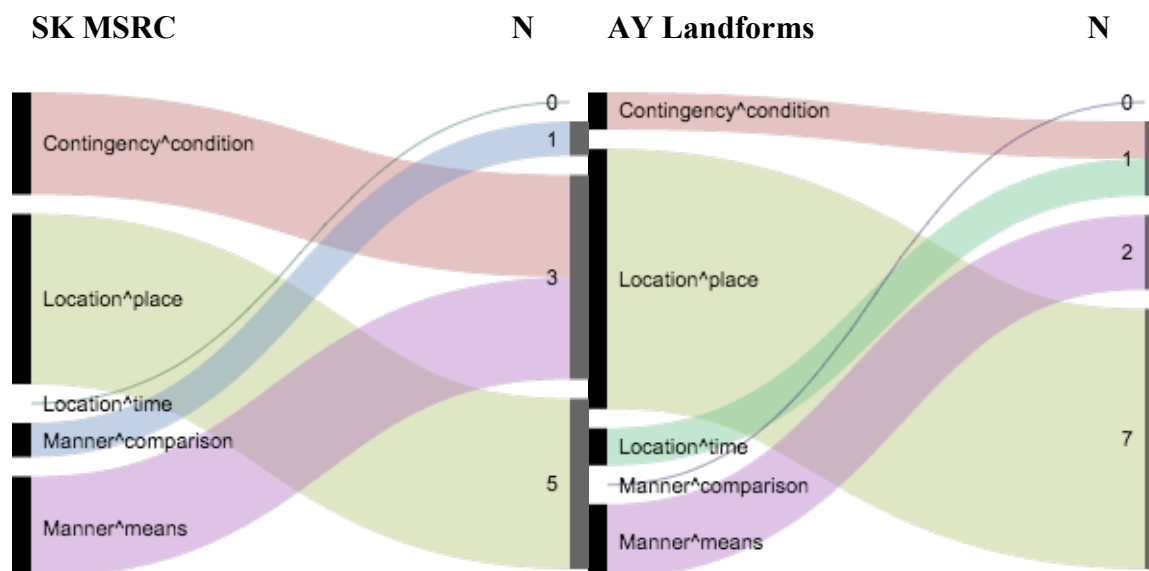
SK MSRC

N

Contingency^condition

Location^place

Location^time

Manner^comparison

Manner^means

0

1

3

5

AY Landforms

N

Contingency^condition

Location^place

Location^time

Manner^comparison

Manner^means

0

1

2

7